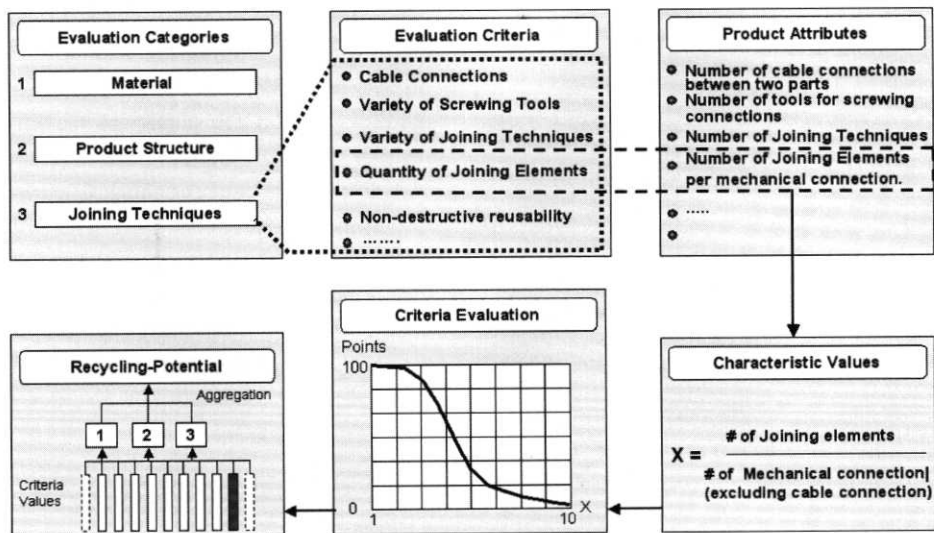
Evaluation Categories

1 Material

2 Product Structure

3 Joining Techniques

Evaluation Criteria

Cable Connections

Variety of Screwing Tools

Variety of Joining Techniques

Quantity of Joining Elements

Non-destructive reusability

.......

Product Attributes

Number of cable connections between two parts

Number of tools for screwing connections

Number of Joining Techniques

Number of Joining Elements per mechanical connection.

.....

Recycling-Potential

Aggregation

1 2 3

Criteria Values

Criteria Evaluation

Points

100

0

1

10

X

Characteristic Values

$X = \frac{\text{\# of Joining elements}}{\text{\# of Mechanical connection| (excluding cable connection)}}$